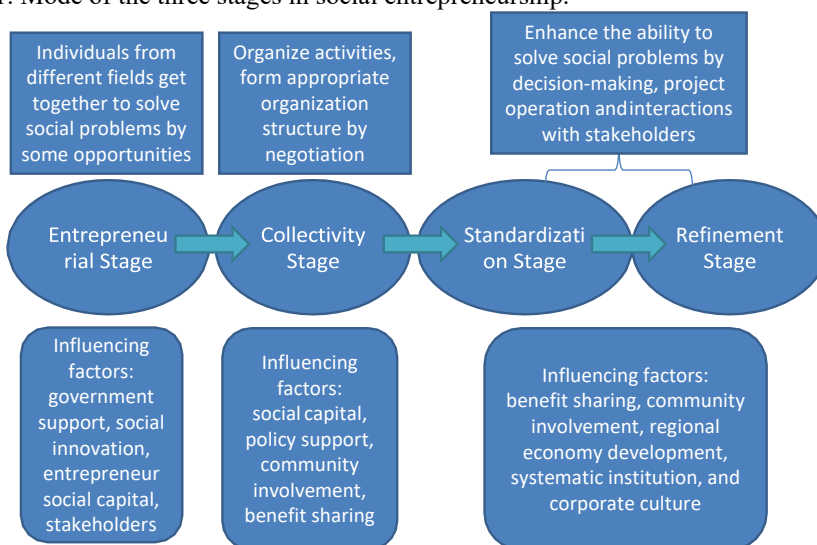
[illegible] Mode of the three stages in social entrepreneurship.

Individuals from different fields get together to solve social problems by some opportunities

Organize activities, form appropriate organization structure by negotiation

Enhance the ability to solve social problems by decision-making, project operation andinteractions with stakeholders

Entrepreneu rial Stage

Collectivity Stage

Standardizati on Stage

Refinement Stage

Influencing factors: government support, social innovation, entrepreneur social capital, stakeholders

Influencing factors: social capital, policy support, community involvement, benefit sharing

Influencing factors: benefit sharing, community involvement, regional economy development, systematic institution, and corporate culture